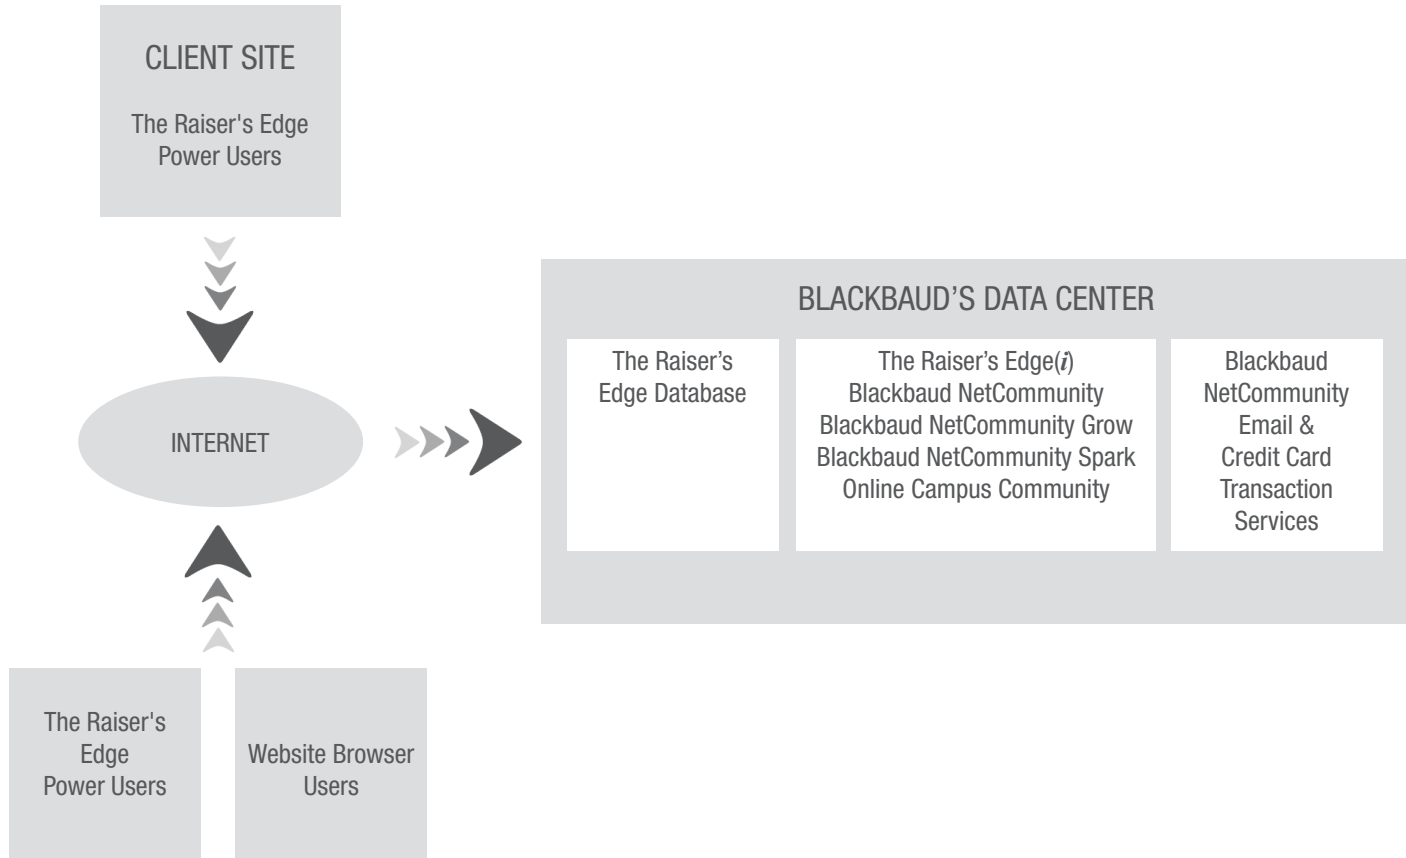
CLIENT SITE

The Raiser's Edge Power Users

INTERNET

BLACKBAUD'S DATA CENTER

The Raiser's Edge Database

The Raiser's Edge(*i*)
Blackbaud NetCommunity
Blackbaud NetCommunity Grow
Blackbaud NetCommunity Spark
Online Campus Community

Blackbaud NetCommunity Email & Credit Card Transaction Services

The Raiser's Edge Power Users

Website Browser Users